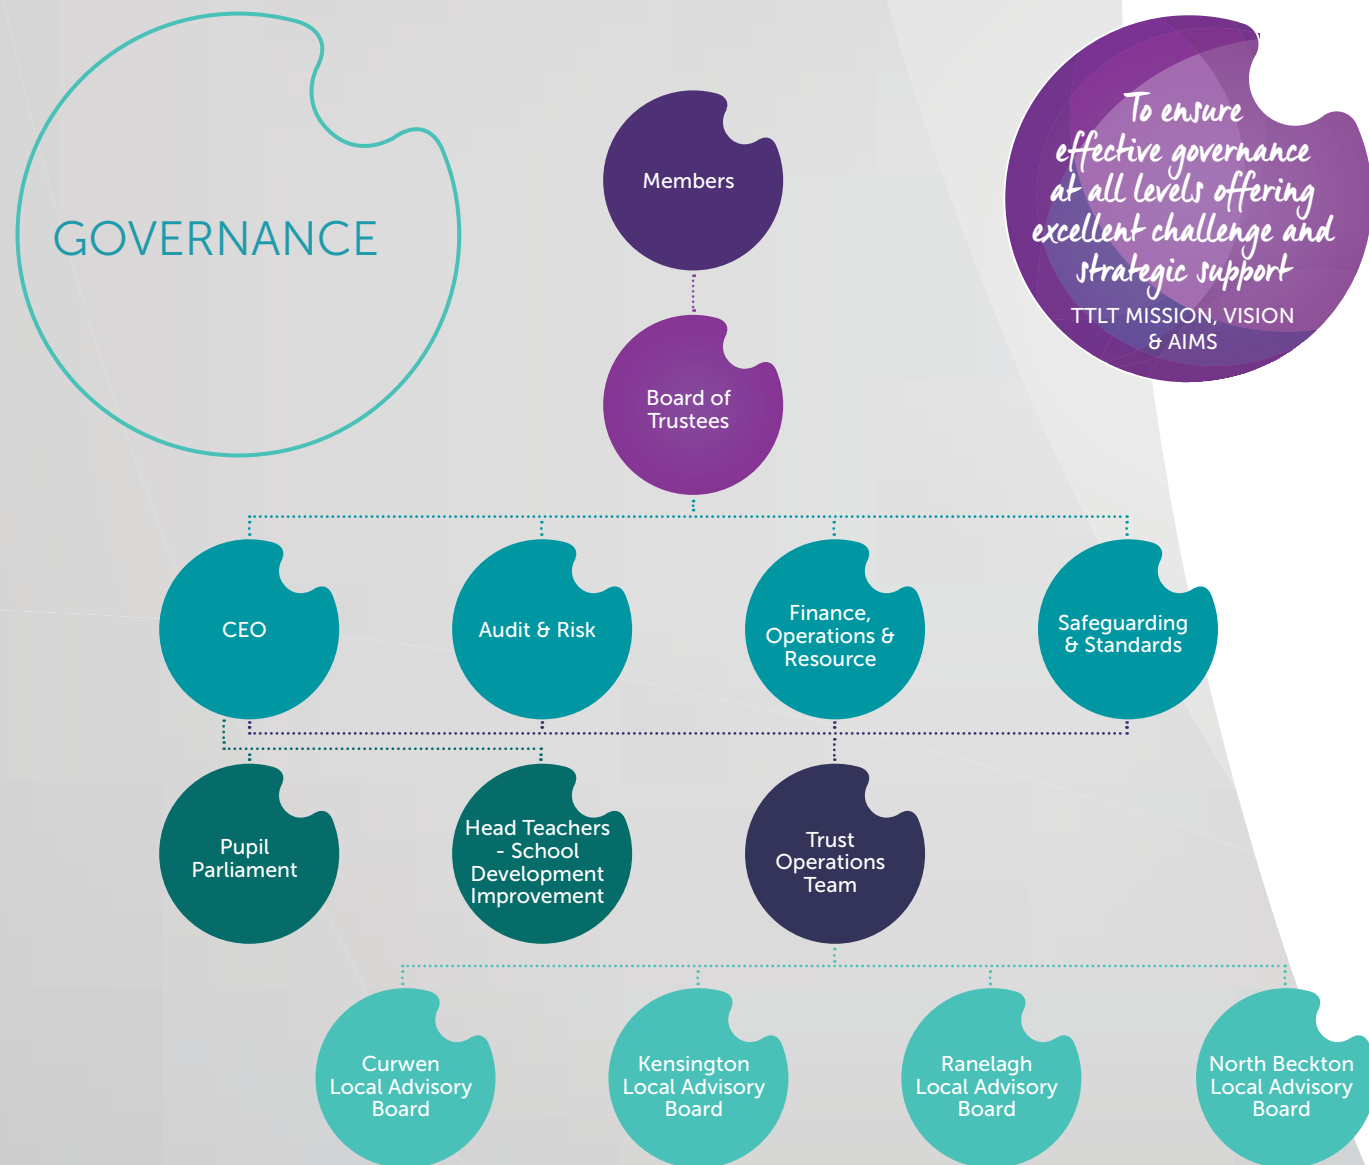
GOVERNANCE

To ensure effective governance at all levels offering excellent challenge and strategic support

TTLT MISSION, VISION & AIMS

Members

Board of Trustees

CEO

Audit & Risk

Finance, Operations & Resource

Safeguarding & Standards

Pupil Parliament

Head Teachers - School Development Improvement

Trust Operations Team

Curwen Local Advisory Board

Kensington Local Advisory Board

Ranelagh Local Advisory Board

North Beckton Local Advisory Board